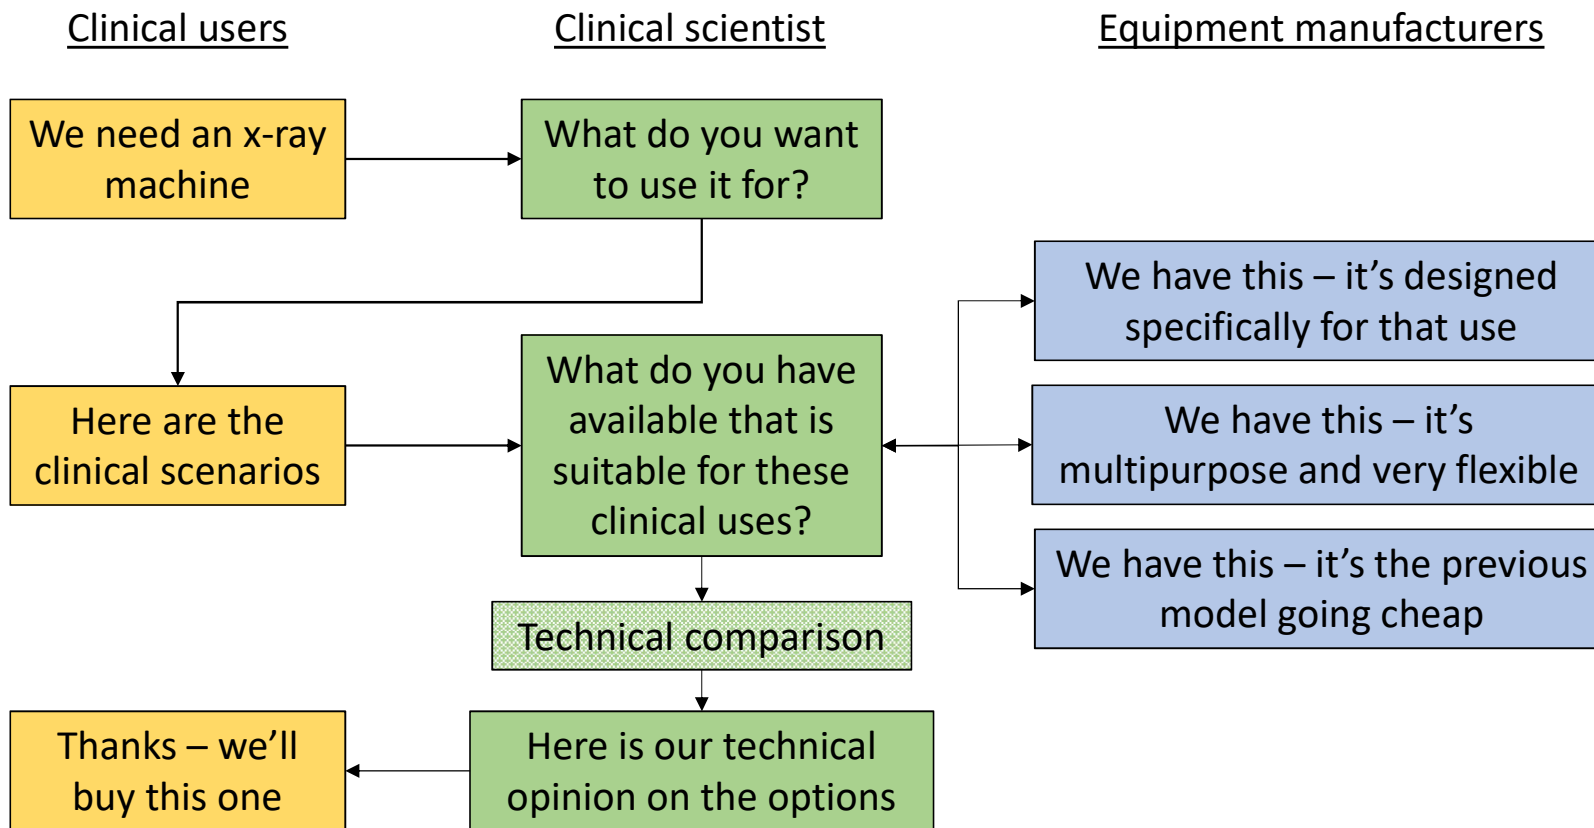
Clinical users

Clinical scientist

Equipment manufacturers

We need an x-ray machine

What do you want to use it for?

Here are the clinical scenarios

What do you have available that is suitable for these clinical uses?

We have this – it’s designed specifically for that use

We have this – it’s multipurpose and very flexible

We have this – it’s the previous model going cheap

Technical comparison

Thanks – we’ll buy this one

Here is our technical opinion on the options